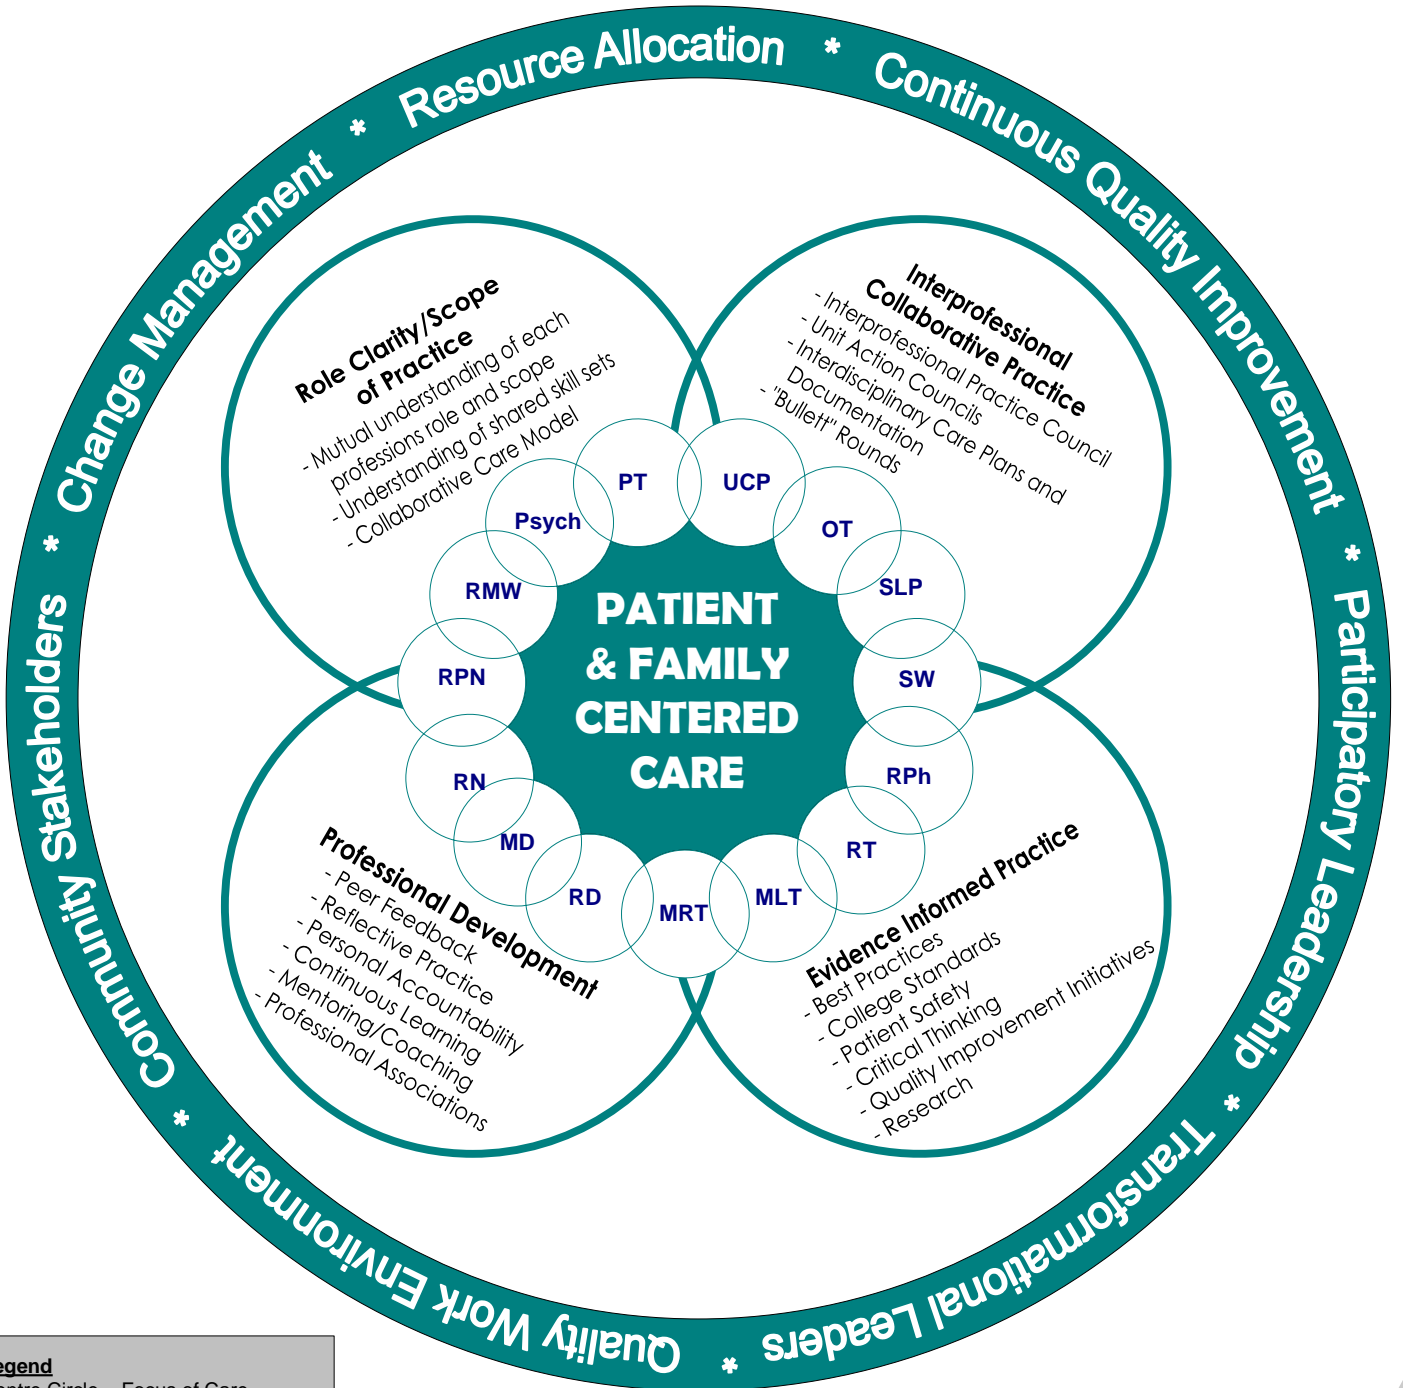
Resource Allocation * Continuous Quality Improvement * Participatory Leadership * Transformational Leaders * Quality Work Environment * Community Stakeholders * Change Management *

Role Clarity/Scope of Practice
- Mutual understanding of each professions role and scope
- Understanding of shared skill sets
- Collaborative Care Model

Interprofessional Collaborative Practice
- Interprofessional Practice Council
- Unit Action Councils
- Interdisciplinary Care Plans and Documentation
- "Bullett" Rounds

PT
UCP
Psych
OT
RMW
SLP
RPN
SW
RN
RPh
MD
RT
RD
MRT
MLT

PATIENT & FAMILY CENTERED CARE

Professional Development
- Peer Feedback
- Reflective Practice
- Personal Accountability
- Continuous Learning
- Mentoring/Coaching
- Professional Associations

Evidence Informed Practice
- Best Practices
- College Standards
- Patient Safety
- Critical Thinking
- Quality Improvement Initiatives
- Research

egend
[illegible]